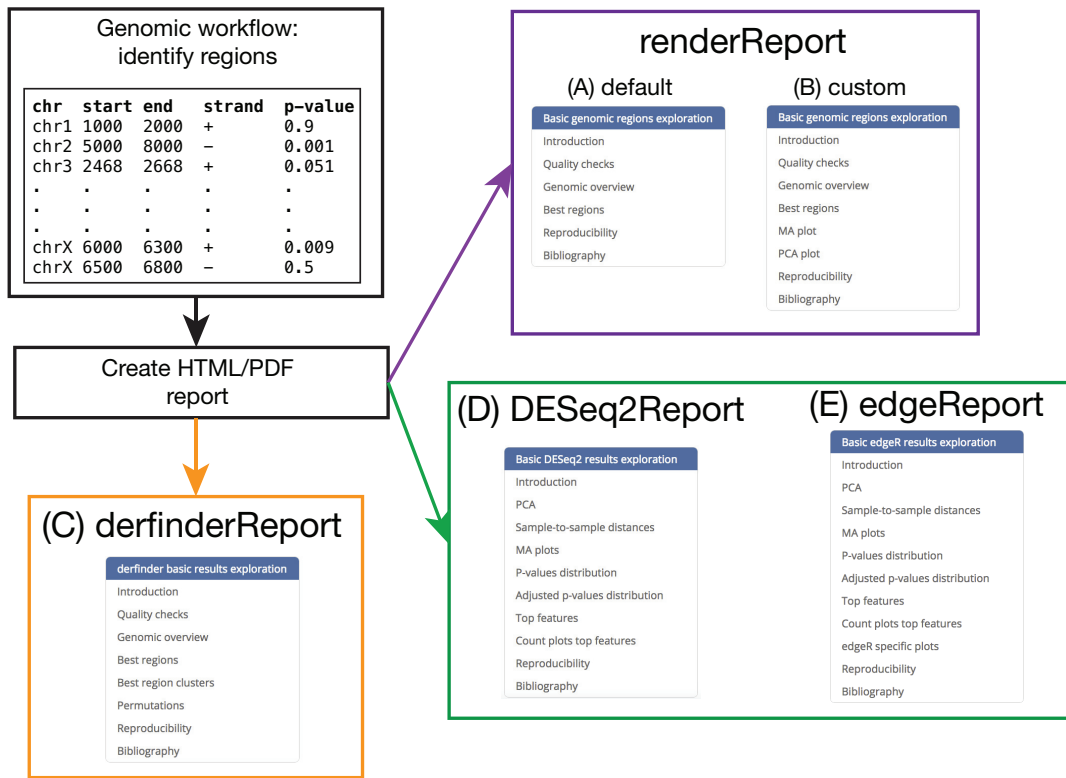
Genomic workflow: identify regions

| chr | start | end | strand | p-value |
|---|---|---|---|---|
| chr1 | 1000 | 2000 | + | 0.9 |
| chr2 | 5000 | 8000 | – | 0.001 |
| chr3 | 2468 | 2668 | + | 0.051 |
| . | . | . | . | . |
| . | . | . | . | . |
| . | . | . | . | . |
| chrX | 6000 | 6300 | + | 0.009 |
| chrX | 6500 | 6800 | – | 0.5 |

Create HTML/PDF report

renderReport

(A) default

Basic genomic regions exploration
Introduction
Quality checks
Genomic overview
Best regions
Reproducibility
Bibliography

(B) custom

Basic genomic regions exploration
Introduction
Quality checks
Genomic overview
Best regions
MA plot
PCA plot
Reproducibility
Bibliography

(C) derfinderReport

derfinder basic results exploration
Introduction
Quality checks
Genomic overview
Best regions
Best region clusters
Permutations
Reproducibility
Bibliography

(D) DESeq2Report

Basic DESeq2 results exploration
Introduction
PCA
Sample-to-sample distances
MA plots
P-values distribution
Adjusted p-values distribution
Top features
Count plots top features
Reproducibility
Bibliography

(E) edgeReport

Basic edgeR results exploration
Introduction
PCA
Sample-to-sample distances
MA plots
P-values distribution
Adjusted p-values distribution
Top features
Count plots top features
edgeR specific plots
Reproducibility
Bibliography